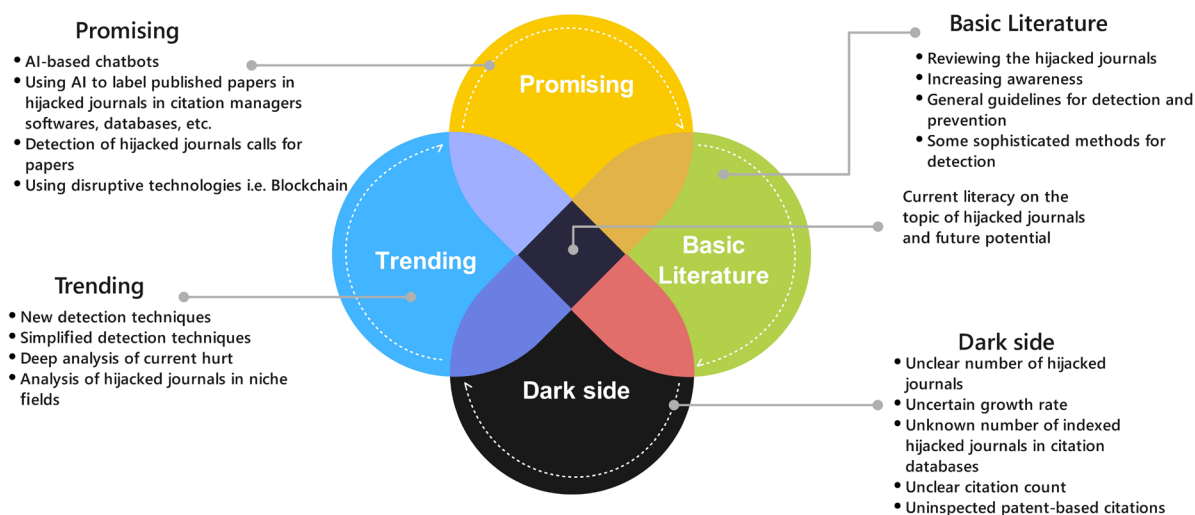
Promising
- AI-based chatbots
- Using AI to label published papers in hijacked journals in citation managers softwares, databases, etc.
- Detection of hijacked journals calls for papers
- Using disruptive technologies i.e. Blockchain

Basic Literature
- Reviewing the hijacked journals
- Increasing awareness
- General guidelines for detection and prevention
- Some sophisticated methods for detection

Promising

Trending

Basic Literature

Dark side

Current literacy on the topic of hijacked journals and future potential

Trending
- New detection techniques
- Simplified detection techniques
- Deep analysis of current hurt
- Analysis of hijacked journals in niche fields

Dark side
- Unclear number of hijacked journals
- Uncertain growth rate
- Unknown number of indexed hijacked journals in citation databases
- Unclear citation count
- Uninspected patent-based citations